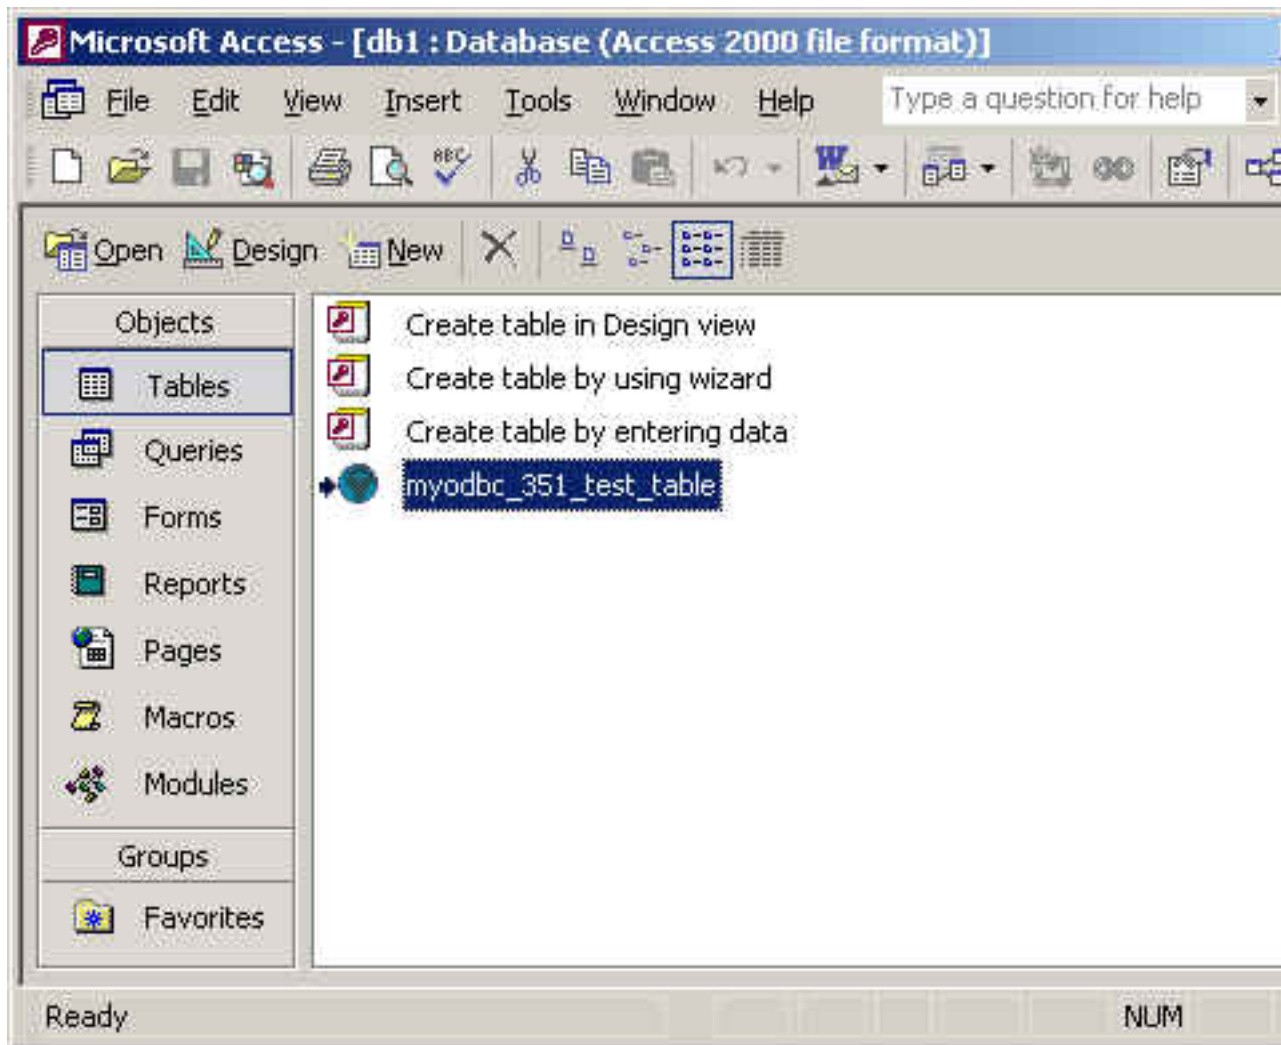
Microsoft Access - [db1 : Database (Access 2000 file format)]

File Edit View Insert Tools Window Help

Type a question for help

Open Design New

Objects

Tables

Queries

Forms

Reports

Pages

Macros

Modules

Groups

Favorites

Create table in Design view

Create table by using wizard

Create table by entering data

myodbc_351_test_table

Ready

NUM